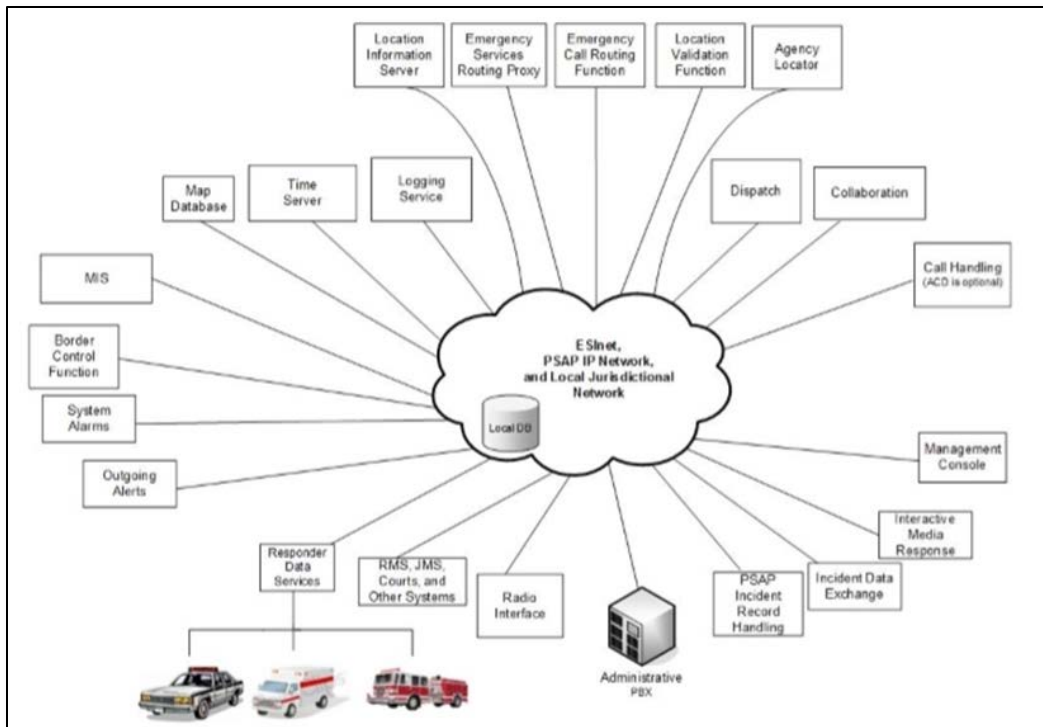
Location Information Server

Emergency Services Routing Proxy

Emergency Call Routing Function

Location Validation Function

Agency Locator

Map Database

Time Server

Logging Service

Dispatch

Collaboration

MIS

Call Handling (ACD is optional)

Border Control Function

ESInet, PSAP IP Network, and Local Jurisdictional Network

System Alarms

Local DB

Management Console

Outgoing Alerts

Interactive Media Response

Responder Data Services

RMS, JMS, Courts, and Other Systems

Radio Interface

PSAP Incident Record Handling

Incident Data Exchange

Administrative PBX